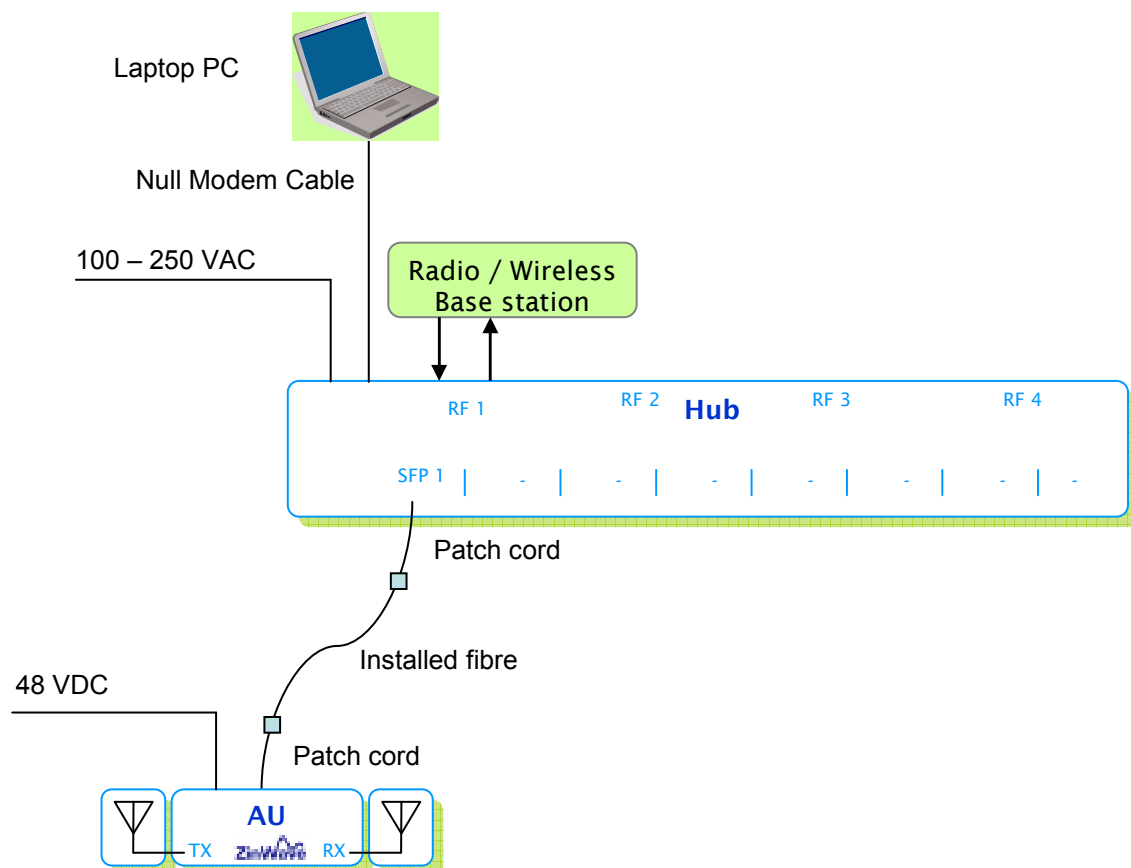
Laptop PC

Null Modem Cable

100 – 250 VAC

Radio / Wireless Base station

RF 1

RF 2

Hub

RF 3

RF 4

SFP 1 | - | - | - | - | - | - | -

Patch cord

Installed fibre

48 VDC

Patch cord

AU

TX

ZinWave

RX